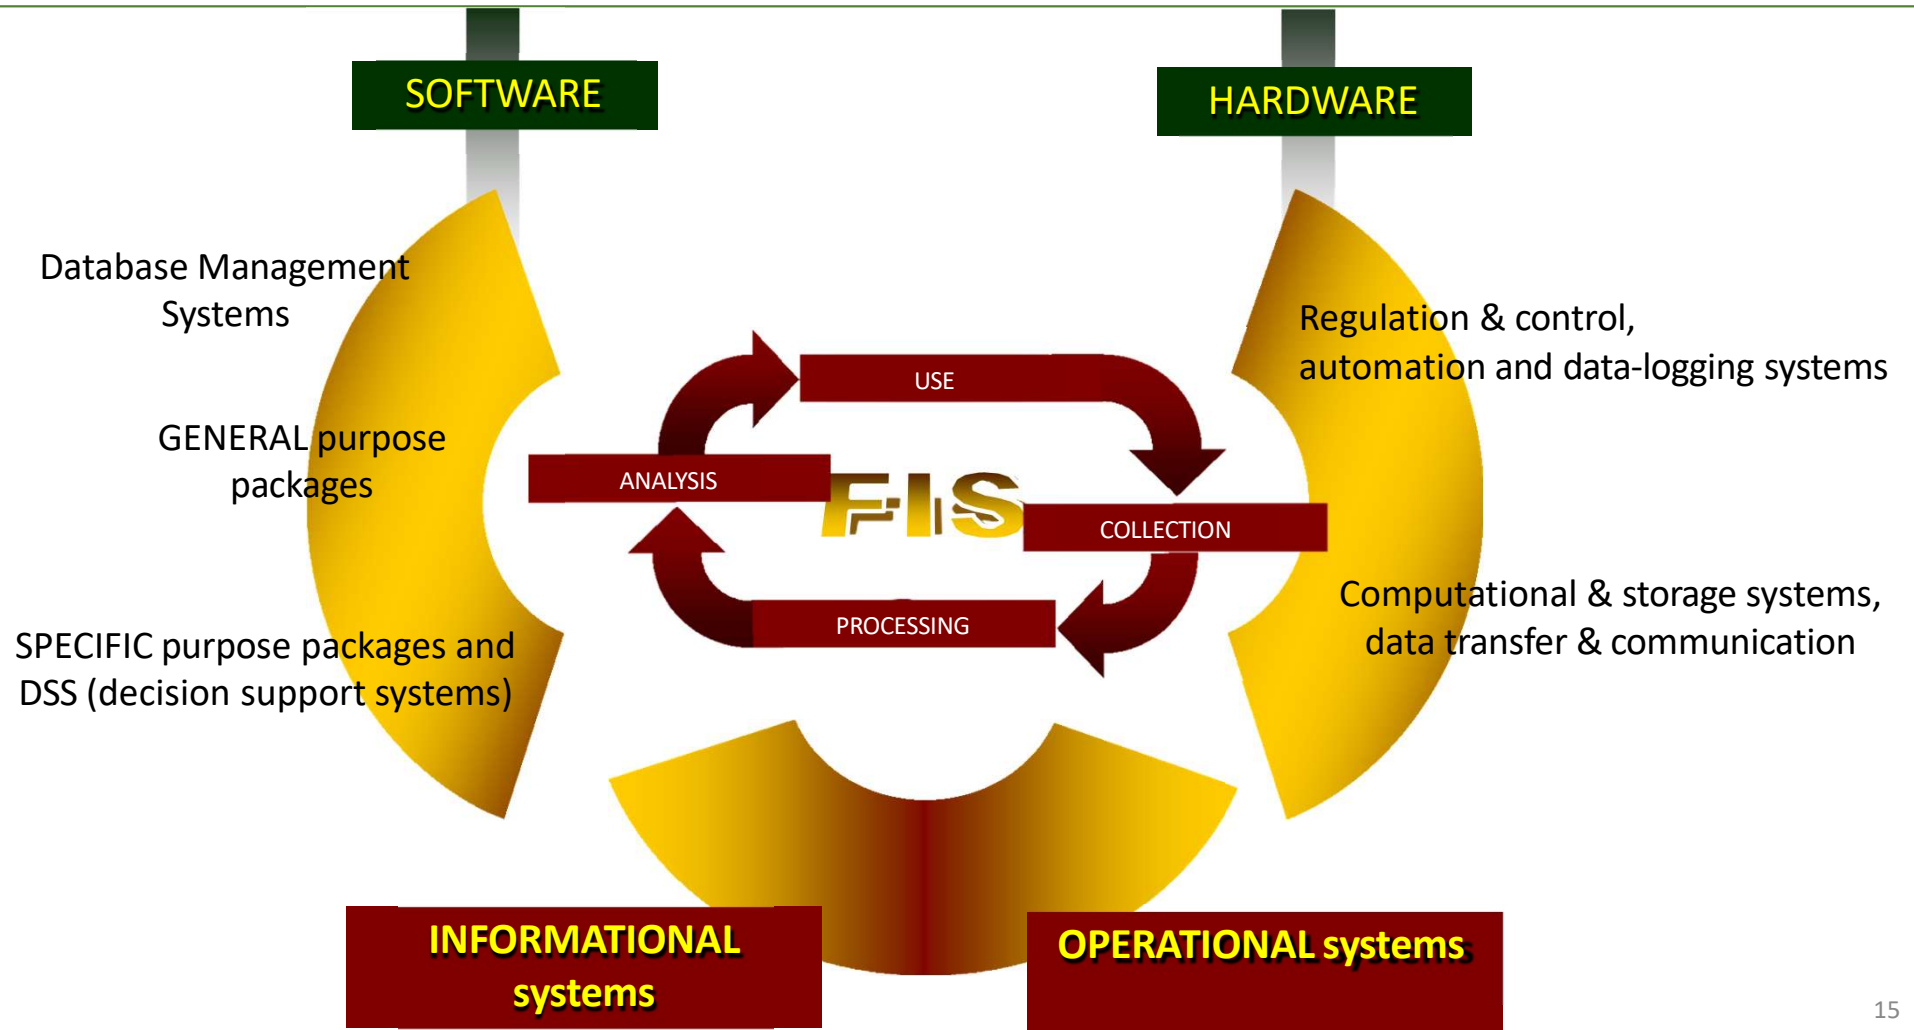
SOFTWARE

HARDWARE

Database Management Systems

GENERAL purpose packages

SPECIFIC purpose packages and DSS (decision support systems)

Regulation & control, automation and data-logging systems

Computational & storage systems, data transfer & communication

USE

ANALYSIS

FIS

COLLECTION

PROCESSING

INFORMATIONAL systems

OPERATIONAL systems

15